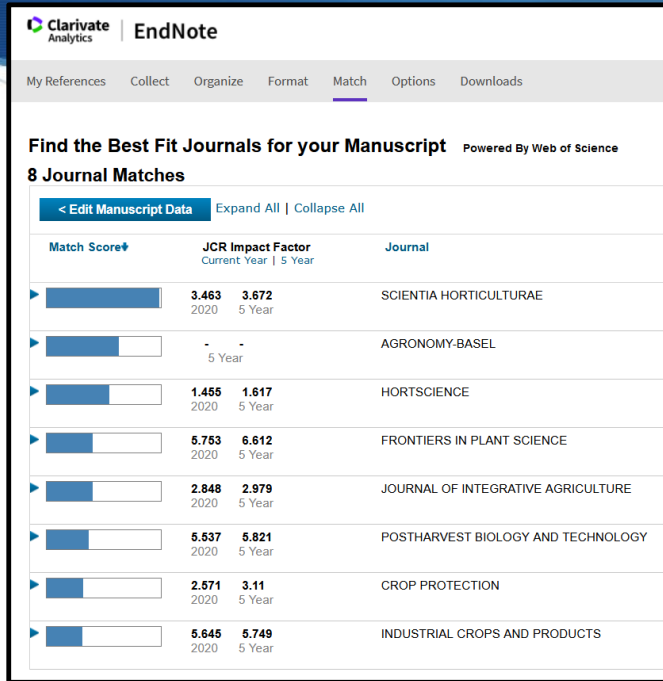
Clarivate Analytics | EndNote

My References Collect Organize Format Match Options Downloads

Find the Best Fit Journals for your Manuscript Powered By Web of Science

8 Journal Matches

< Edit Manuscript Data Expand All | Collapse All

| Match Score | JCR Impact Factor Current Year \| 5 Year | Journal |
|---|---|---|
| | 3.463 2020 3.672 5 Year | SCIENTIA HORTICULTURAE |
| | - - 5 Year | AGRONOMY-BASEL |
| | 1.455 2020 1.617 5 Year | HORTSCIENCE |
| | 5.753 2020 6.612 5 Year | FRONTIERS IN PLANT SCIENCE |
| | 2.848 2020 2.979 5 Year | JOURNAL OF INTEGRATIVE AGRICULTURE |
| | 5.537 2020 5.821 5 Year | POSTHARVEST BIOLOGY AND TECHNOLOGY |
| | 2.571 2020 3.11 5 Year | CROP PROTECTION |
| | 5.645 2020 5.749 5 Year | INDUSTRIAL CROPS AND PRODUCTS |